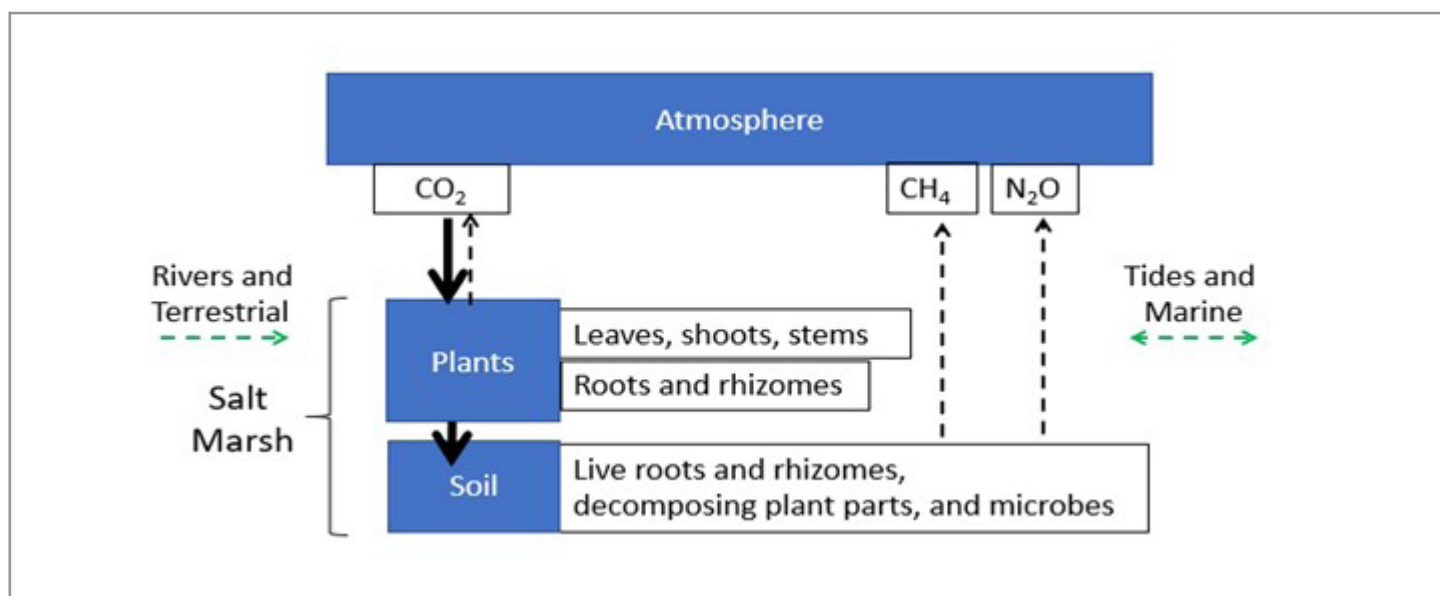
Atmosphere

$CO_2$

$CH_4$

$N_2O$

Rivers and Terrestrial

Tides and Marine

Salt Marsh

Plants

Leaves, shoots, stems

Roots and rhizomes

Soil

Live roots and rhizomes, decomposing plant parts, and microbes